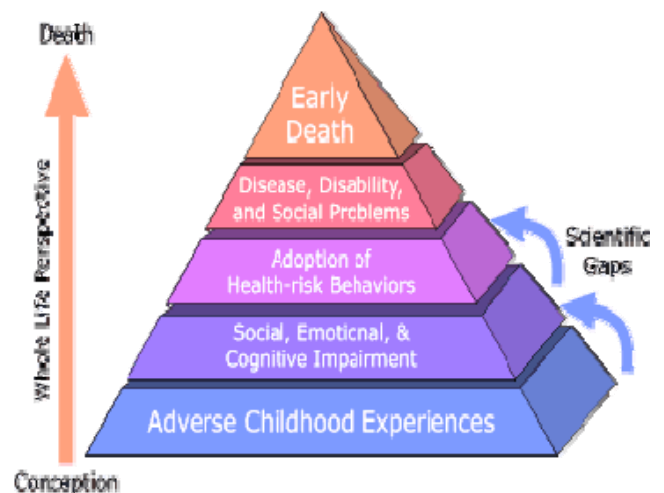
Death

Whole Life Perspective

Conception

Early Death

Disease, Disability, and Social Problems

Adoption of Health-risk Behaviors

Social, Emotional, & Cognitive Impairment

Adverse Childhood Experiences

Scientific Gaps